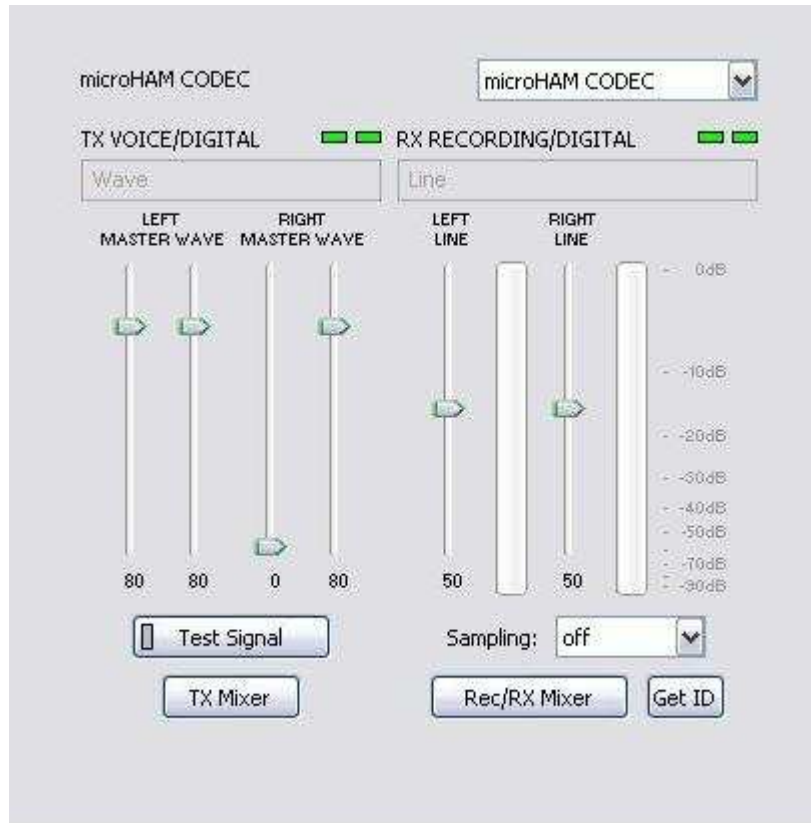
microHAM CODEC

microHAM CODEC

TX VOICE/DIGITAL

RX RECORDING/DIGITAL

Wave

Line

LEFT MASTER WAVE

RIGHT MASTER WAVE

LEFT LINE

RIGHT LINE

0dB

-10dB

-20dB

-30dB

-40dB

-50dB

-70dB

-90dB

80 80 0 80

50 50

Test Signal

Sampling: off

TX Mixer

Rec/RX Mixer

Get ID